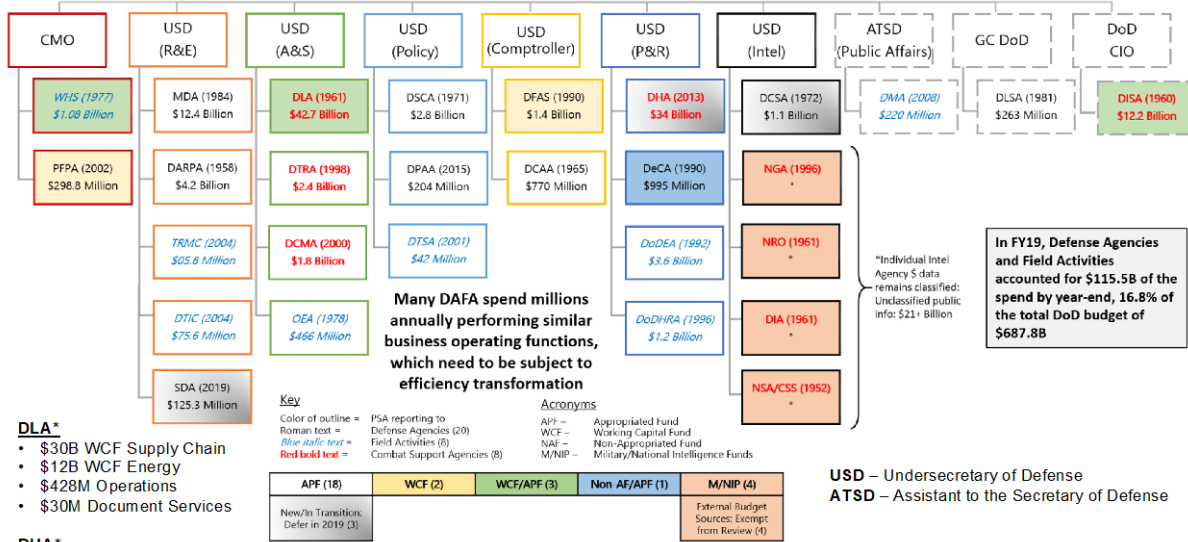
CMO

USD (R&E)

USD (A&S)

USD (Policy)

USD (Comptroller)

USD (P&R)

USD (Intel)

ATSD (Public Affairs)

GC DoD

DoD CIO

WHS (1977) $1.08 Billion

PFPA (2002) $298.8 Million

MDA (1984) $12.4 Billion

DARPA (1958) $4.2 Billion

TRMC (2004) $05.8 Million

DTIC (2004) $75.6 Million

SDA (2019) $125.3 Million

DLA (1961) $42.7 Billion

DTRA (1998) $2.4 Billion

DCMA (2000) $1.8 Billion

OEA (1978) $466 Million

DSCA (1971) $2.8 Billion

DPAA (2015) $204 Million

DTSA (2001) $42 Million

DFAS (1990) $1.4 Billion

DCAA (1965) $770 Million

DHA (2013) $34 Billion

DeCA (1990) $995 Million

DoDEA (1992) $3.6 Billion

DoDHRA (1996) $1.2 Billion

DCSA (1972) $1.1 Billion

NGA (1996) *

NRO (1961) *

DIA (1961) *

NSA/CSS (1952) *

DMA (2008) $220 Million

DLSA (1981) $263 Million

DISA (1960) $12.2 Billion

*Individual Intel Agency $ data remains classified: Unclassified public info: $21+ Billion

In FY19, Defense Agencies and Field Activities accounted for $115.5B of the spend by year-end, 16.8% of the total DoD budget of $687.8B

Many DAFA spend millions annually performing similar business operating functions, which need to be subject to efficiency transformation

Key
Color of outline = PSA reporting to
Roman text = Defense Agencies (20)
Blue italic text = Field Activities (8)
Red bold text = Combat Support Agencies (8)

Acronyms
APF – Appropriated Fund
WCF – Working Capital Fund
NAF – Non-Appropriated Fund
M/NIP – Military/National Intelligence Funds

| APF (18) | WCF (2) | WCF/APF (3) | Non AF/APF (1) | M/NIP (4) |
|---|---|---|---|---|
| New/In Transition: Defer in 2019 (3) | | | | External Budget Sources: Exempt from Review (4) |

DLA*
• $30B WCF Supply Chain
• $12B WCF Energy
• $428M Operations
• $30M Document Services

USD – Undersecretary of Defense
ATSD – Assistant to the Secretary of Defense

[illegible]